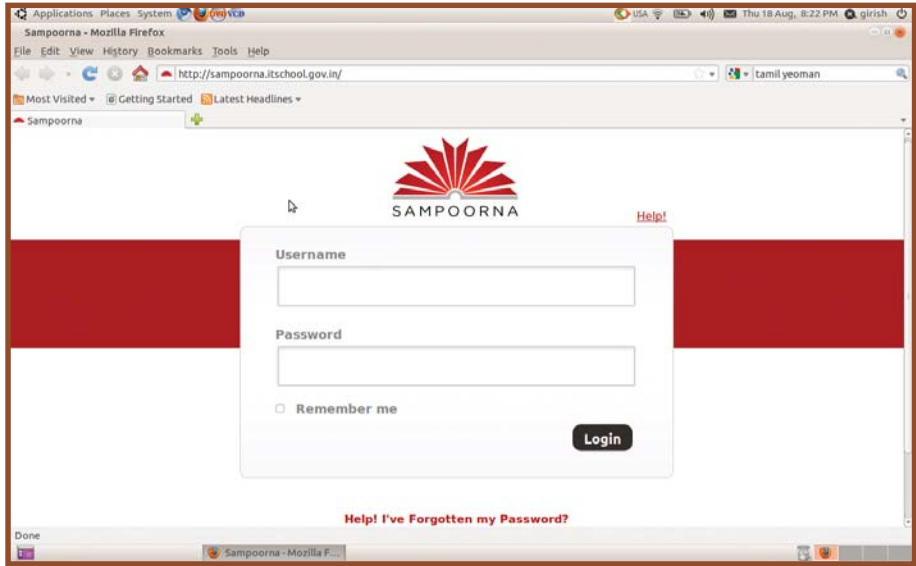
Applications Places System DVD VCD
USA Thu 18 Aug, 8:22 PM girish

Sampoorna - Mozilla Firefox

File Edit View History Bookmarks Tools Help

http://sampoorna.itschool.gov.in/

tamil yeoman

Most Visited Getting Started Latest Headlines

Sampoorna

SAMPOORNA

Help!

Username

Password

Remember me

Login

Help! I've Forgotten my Password?

Done

Sampoorna - Mozilla F...